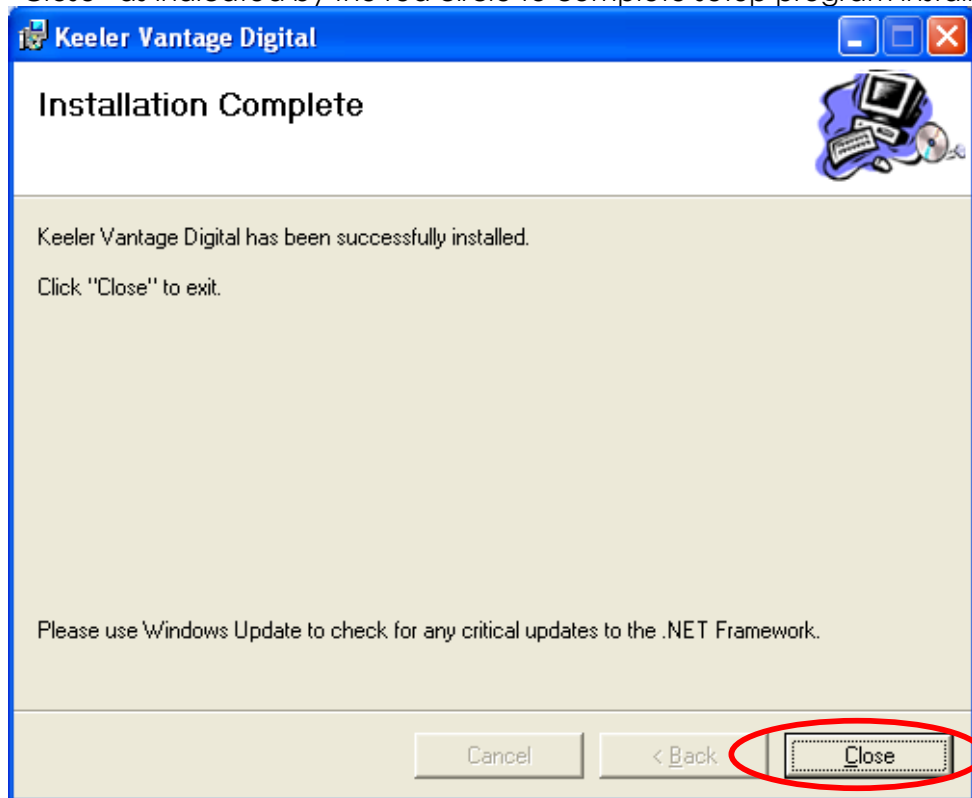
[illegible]

Keeler Vantage Digital

Installation Complete

Keeler Vantage Digital has been successfully installed.

Click "Close" to exit.

Please use Windows Update to check for any critical updates to the .NET Framework.

Cancel

< Back

Close